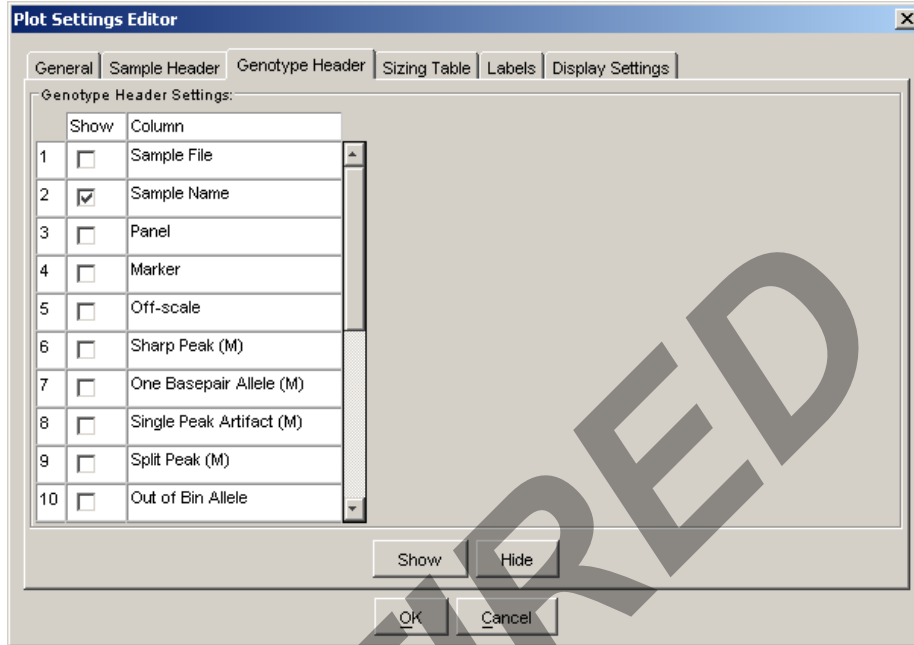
Plot Settings Editor

General | Sample Header | Genotype Header | Sizing Table | Labels | Display Settings

Genotype Header Settings:

| | Show | Column |
|---|---|---|
| 1 | ☐ | Sample File |
| 2 | ☑ | Sample Name |
| 3 | ☐ | Panel |
| 4 | ☐ | Marker |
| 5 | ☐ | Off-scale |
| 6 | ☐ | Sharp Peak (M) |
| 7 | ☐ | One Basepair Allele (M) |
| 8 | ☐ | Single Peak Artifact (M) |
| 9 | ☐ | Split Peak (M) |
| 10 | ☐ | Out of Bin Allele |

Show Hide

OK Cancel

IRED